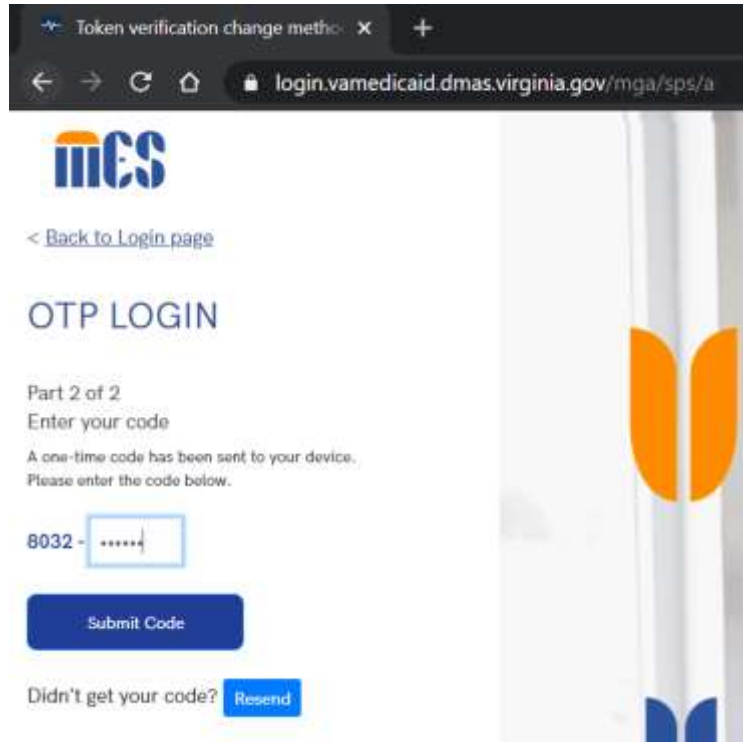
Token verification change metho ×

+

login.vamedicaid.dmas.virginia.gov/mga/sps/a

MES

< Back to Login page

OTP LOGIN

Part 2 of 2
Enter your code

A one-time code has been sent to your device. Please enter the code below.

8032 - ••••••

Submit Code

Didn't get your code? Resend